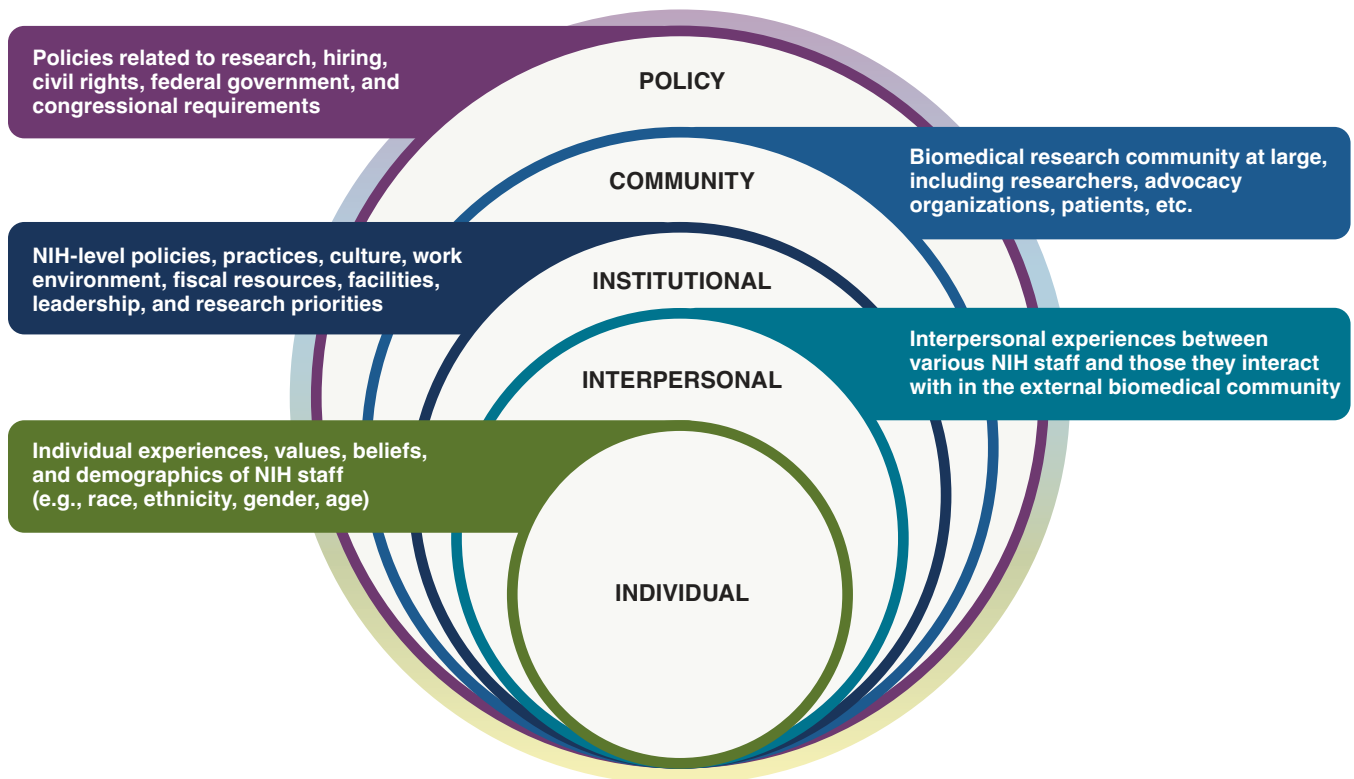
Policies related to research, hiring, civil rights, federal government, and congressional requirements

POLICY

COMMUNITY

Biomedical research community at large, including researchers, advocacy organizations, patients, etc.

NIH-level policies, practices, culture, work environment, fiscal resources, facilities, leadership, and research priorities

INSTITUTIONAL

INTERPERSONAL

Interpersonal experiences between various NIH staff and those they interact with in the external biomedical community

Individual experiences, values, beliefs, and demographics of NIH staff (e.g., race, ethnicity, gender, age)

INDIVIDUAL